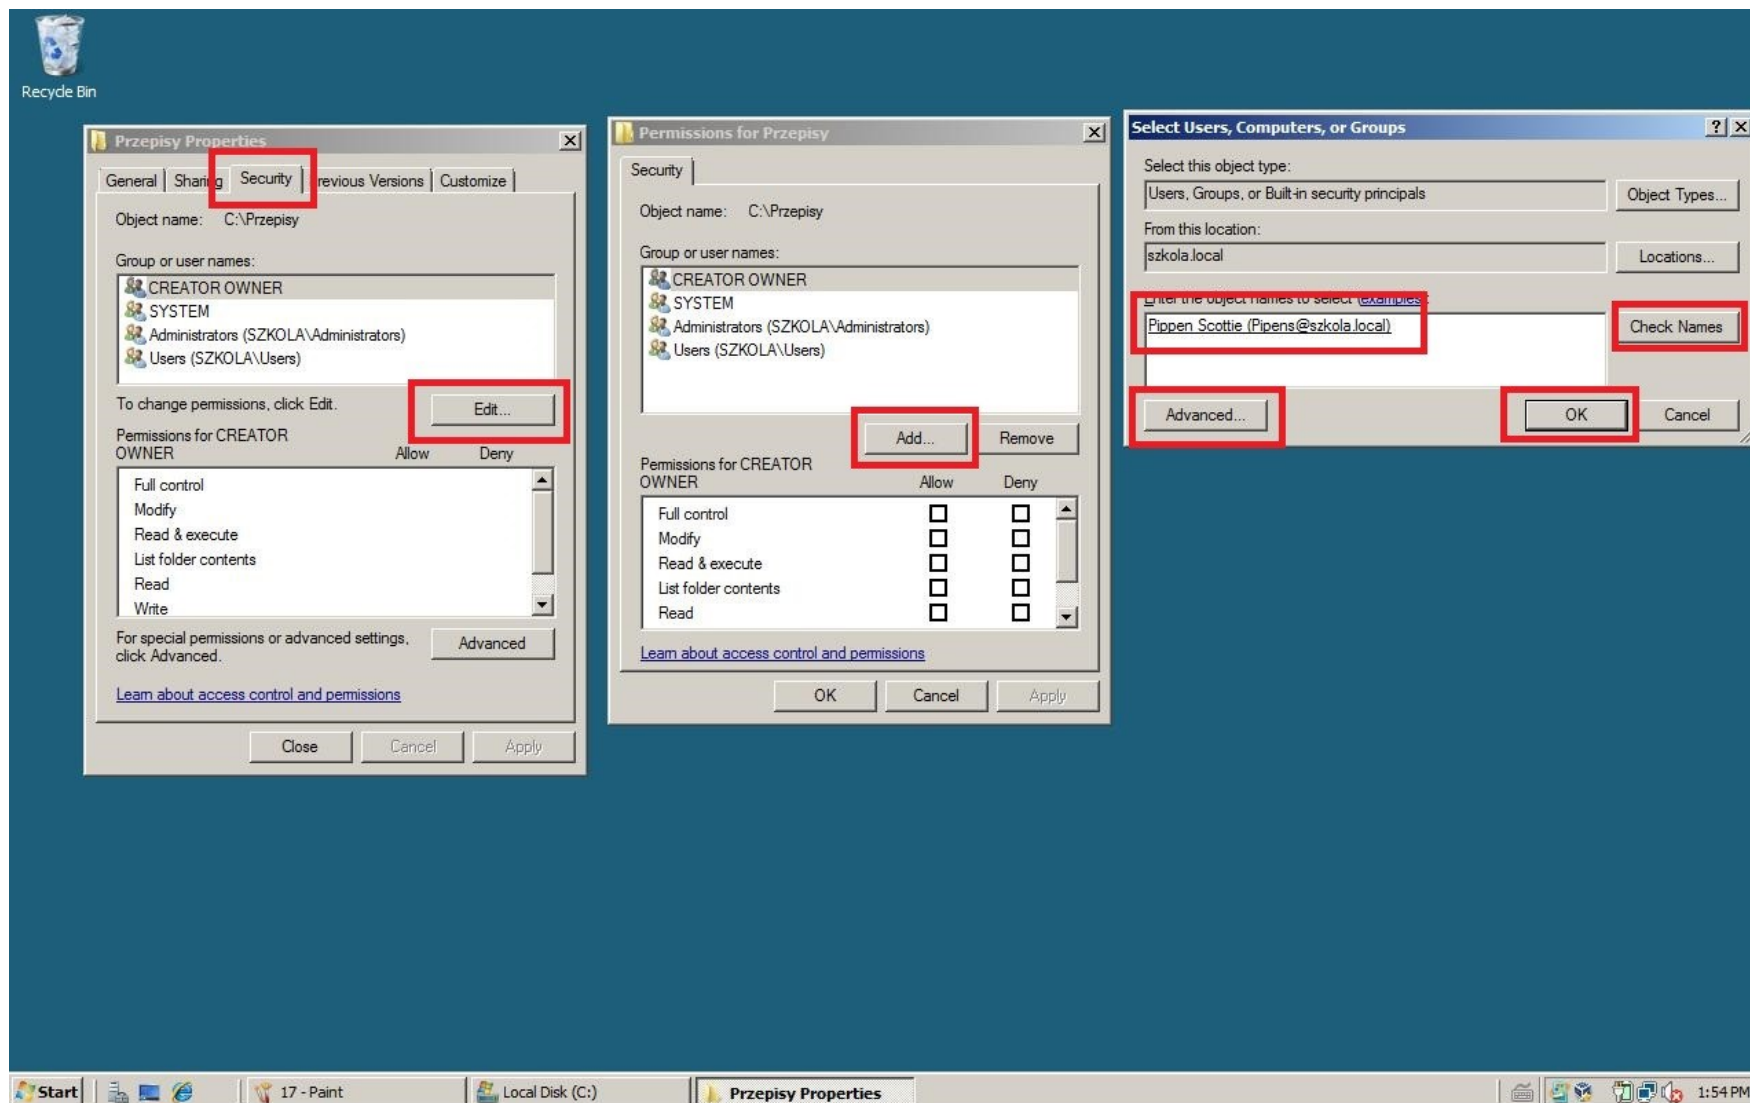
Recycle Bin

Przepisy Properties

General | Shari g | Security | revious Versions | Customize

Object name: C:\Przepisy

Group or user names:

CREATOR OWNER
SYSTEM
Administrators (SZKOLA\Administrators)
Users (SZKOLA\Users)

To change permissions, click Edit.

Edit...

Permissions for CREATOR OWNER | Allow | Deny

Full control
Modify
Read & execute
List folder contents
Read
Write

For special permissions or advanced settings, click Advanced.

Advanced

Learn about access control and permissions

Close | Cancel | Apply

Permissions for Przepisy

Security

Object name: C:\Przepisy

Group or user names:

CREATOR OWNER
SYSTEM
Administrators (SZKOLA\Administrators)
Users (SZKOLA\Users)

Add... | Remove

Permissions for CREATOR OWNER | Allow | Deny

Full control
Modify
Read & execute
List folder contents
Read

Learn about access control and permissions

OK | Cancel | Apply

Select Users, Computers, or Groups

Select this object type:

Users, Groups, or Built-in security principals

Object Types...

From this location:

szkola.local

Locations...

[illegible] (examples):

Pippen Scottie (Pipens@szkola.local)

Check Names

Advanced...

OK

Cancel

Start | 17 - Paint | Local Disk (C:) | Przepisy Properties | 1:54 PM